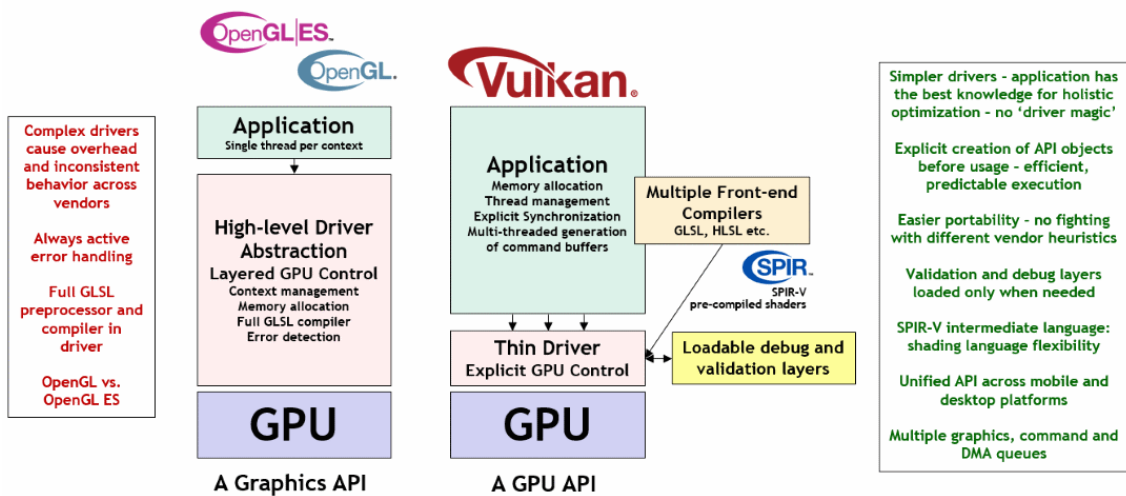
Complex drivers cause overhead and inconsistent behavior across vendors

Always active error handling

Full GLSL preprocessor and compiler in driver

OpenGL vs. OpenGL ES

OpenGL|ES.

OpenGL.

Application
Single thread per context

High-level Driver Abstraction
Layered GPU Control
Context management
Memory allocation
Full GLSL compiler
Error detection

GPU

A Graphics API

Vulkan.

Application
Memory allocation
Thread management
Explicit Synchronization
Multi-threaded generation of command buffers

Multiple Front-end Compilers
GLSL, HLSL etc.

SPIR.
SPIR-V pre-compiled shaders

Thin Driver
Explicit GPU Control

Loadable debug and validation layers

GPU

A GPU API

Simpler drivers - application has the best knowledge for holistic optimization - no 'driver magic'

Explicit creation of API objects before usage - efficient, predictable execution

Easier portability - no fighting with different vendor heuristics

Validation and debug layers loaded only when needed

SPIR-V intermediate language: shading language flexibility

Unified API across mobile and desktop platforms

Multiple graphics, command and DMA queues